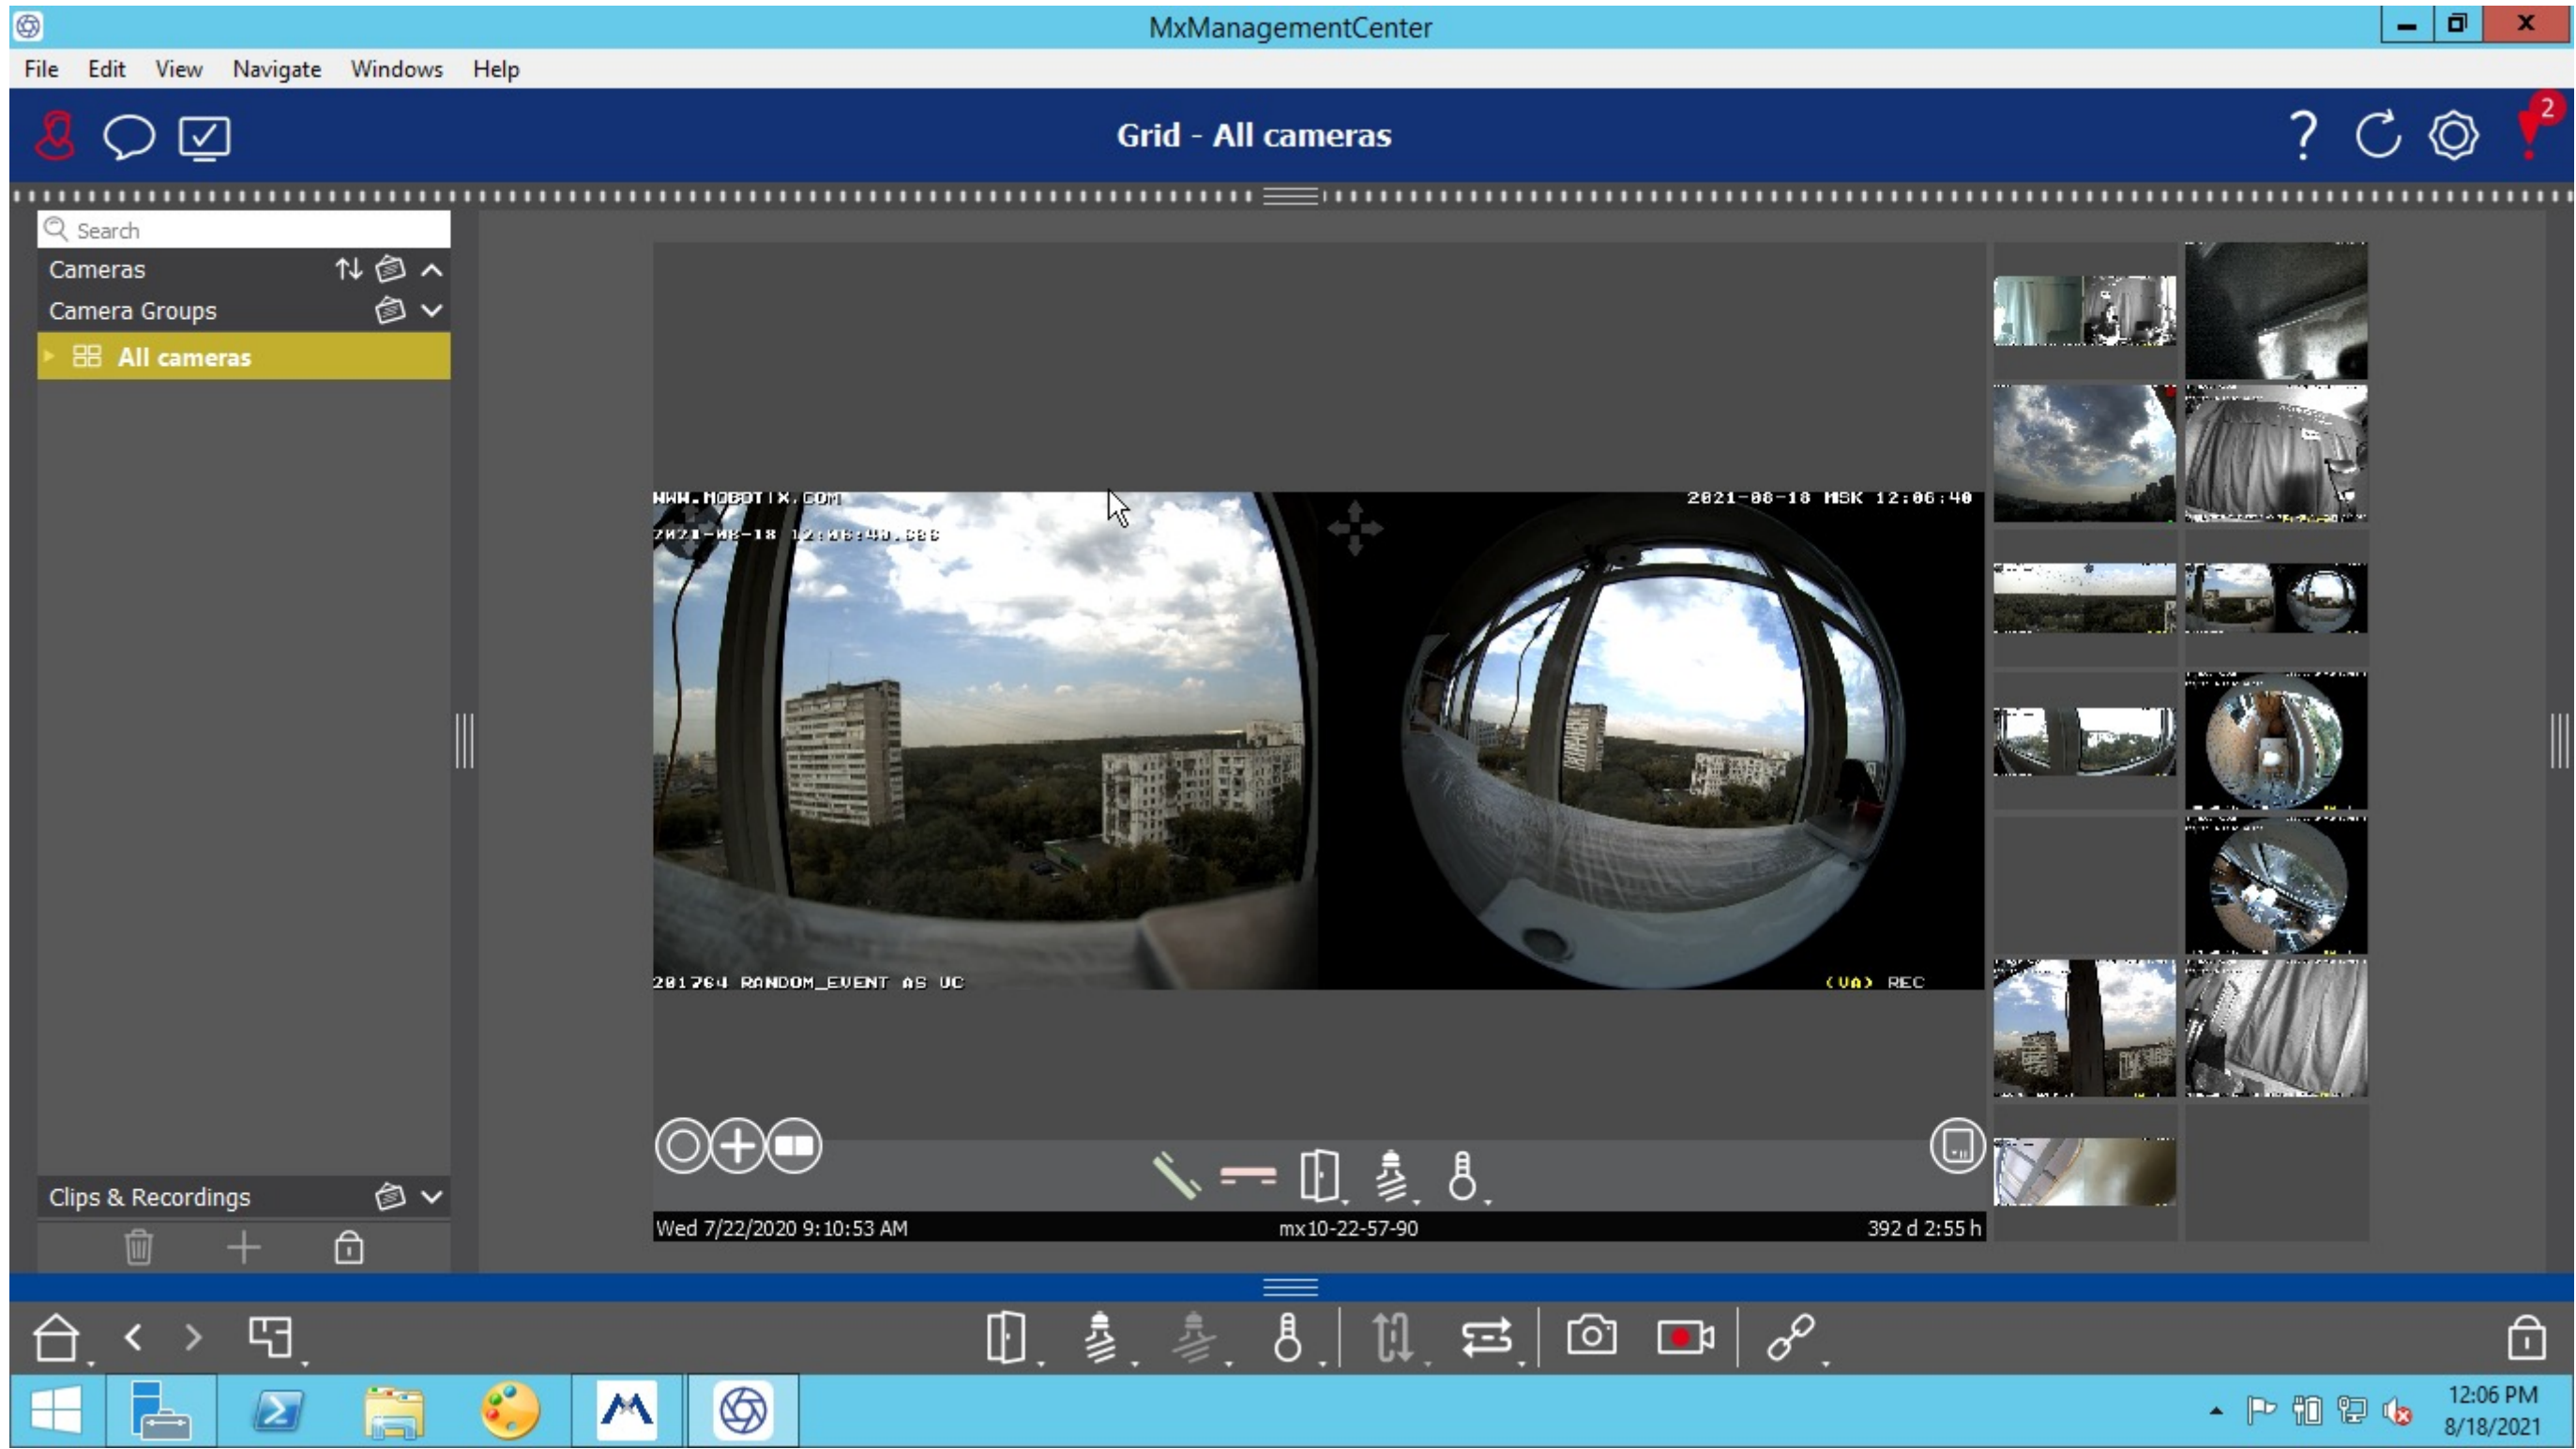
MxManagementCenter

File Edit View Navigate Windows Help

Grid - All cameras

2

Search

Cameras

Camera Groups

All cameras

Clips & Recordings

WWW.MOBOTIX.COM

2021-08-18 12:06:40.666

2021-08-18 MSK 12:06:40

201764 RANDOM_EVENT AS UC

(VA) REC

Wed 7/22/2020 9:10:53 AM

mx10-22-57-90

392 d 2:55 h

12:06 PM
8/18/2021